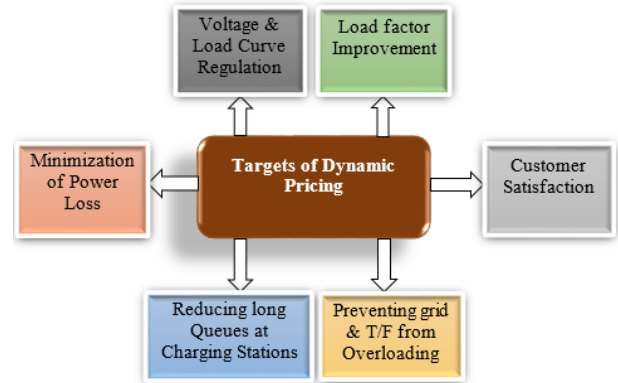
Voltage & Load Curve Regulation

Load factor Improvement

Minimization of Power Loss

Targets of Dynamic Pricing

Customer Satisfaction

Reducing long Queues at Charging Stations

Preventing grid & T/F from Overloading